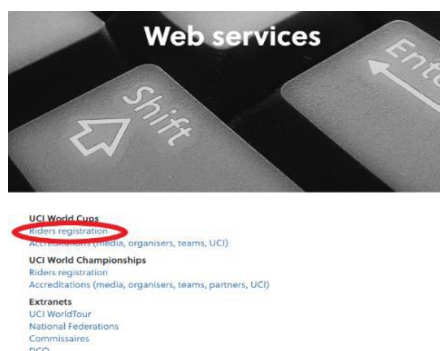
Web services

Shift

Ent

UCI World Cups
Riders registration
Accreditations (media, organisers, teams, UCI)

UCI World Championships
Riders registration
Accreditations (media, organisers, teams, partners, UCI)

Extranets
UCI WorldTour
National Federations
Commissaires
DCO